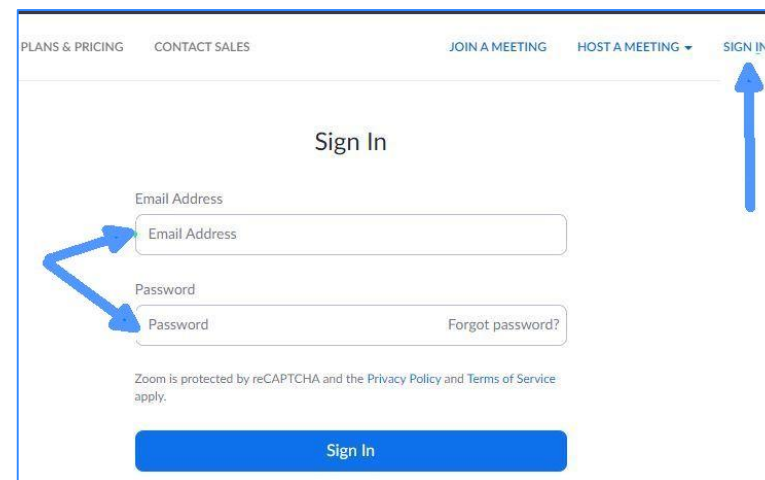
PLANS & PRICING CONTACT SALES JOIN A MEETING HOST A MEETING ▾ SIGN IN

Sign In

Email Address

Email Address

Password

Password

Forgot password?

Zoom is protected by reCAPTCHA and the Privacy Policy and Terms of Service apply.

Sign In